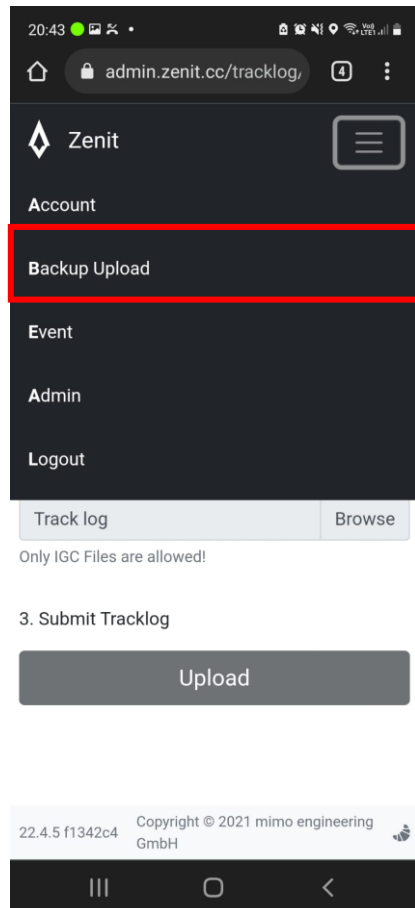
20:43

admin.zenit.cc/tracklog/

4

Zenit

Account

Backup Upload

Event

Admin

Logout

Track log

Browse

Only IGC Files are allowed!

3. Submit Tracklog

Upload

22.4.5 f1342c4

Copyright © 2021 mimo engineering GmbH